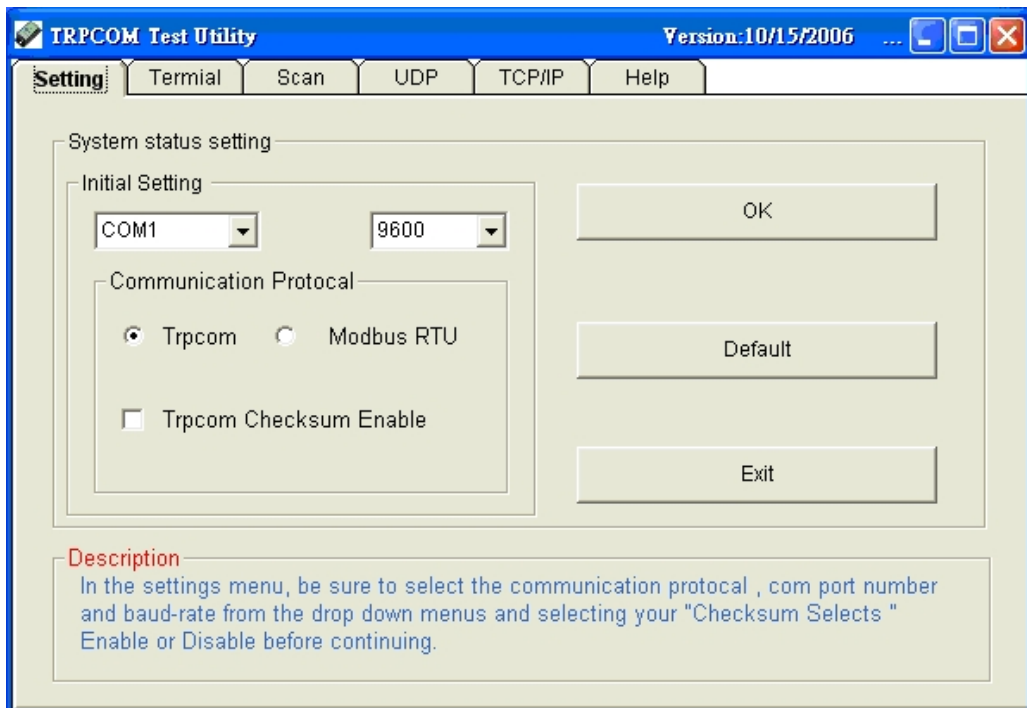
TRPCOM Test Utility

Version:10/15/2006 ...

Setting | Termial | Scan | UDP | TCP/IP | Help

System status setting

Initial Setting

COM1

9600

Communication Protocal

Trpcom

Modbus RTU

Trpcom Checksum Enable

OK

Default

Exit

Description

In the settings menu, be sure to select the communication protocal , com port number and baud-rate from the drop down menus and selecting your "Checksum Selects " Enable or Disable before continuing.